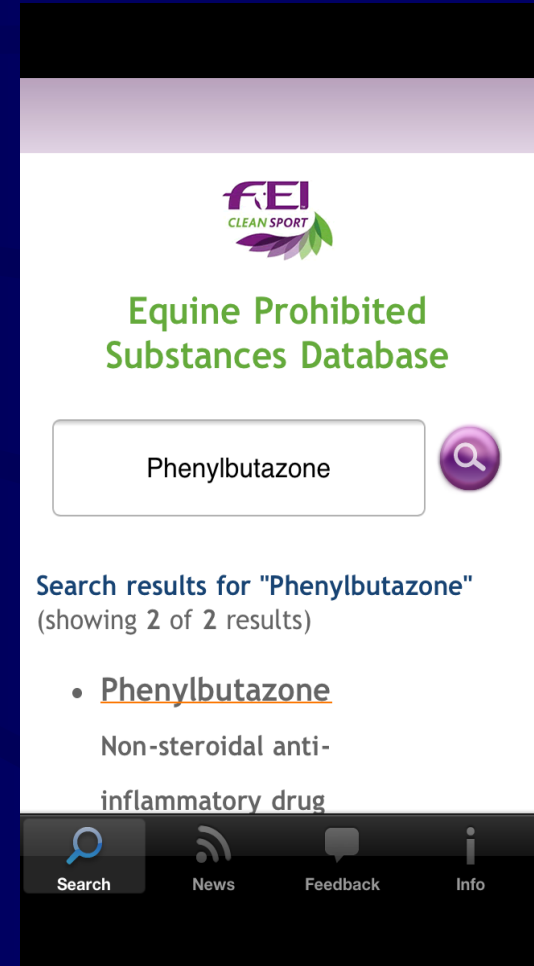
FEI
CLEAN SPORT

Equine Prohibited Substances Database

Phenylbutazone

Search results for "Phenylbutazone"
(showing 2 of 2 results)

- Phenylbutazone
Non-steroidal anti-inflammatory drug

Search News Feedback Info